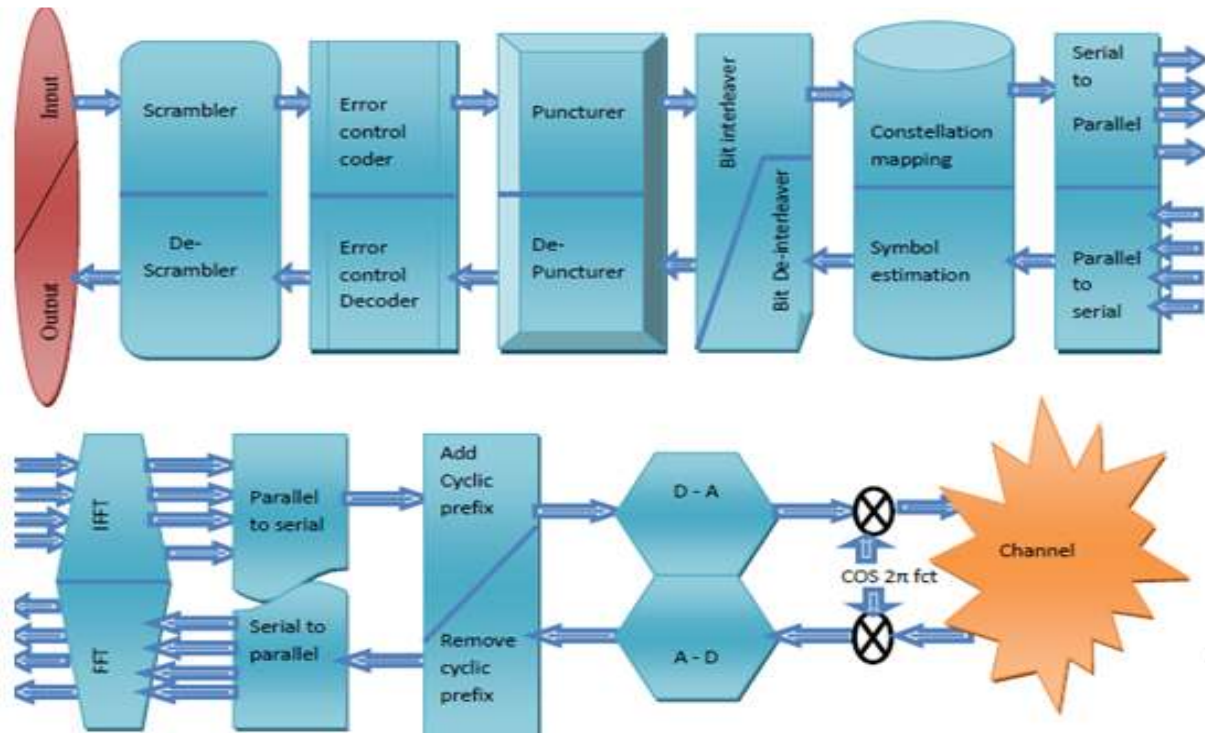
Input

Output

Scrambler

De-Scrambler

Error control coder

Error control Decoder

Puncturer

De-Puncturer

Bit interleaver

Bit De-interleaver

Constellation mapping

Symbol estimation

Serial to Parallel

Parallel to serial

IFFT

FFT

Parallel to serial

Serial to parallel

Add Cyclic prefix

Remove cyclic prefix

D - A

A - D

COS 2π fct

Channel